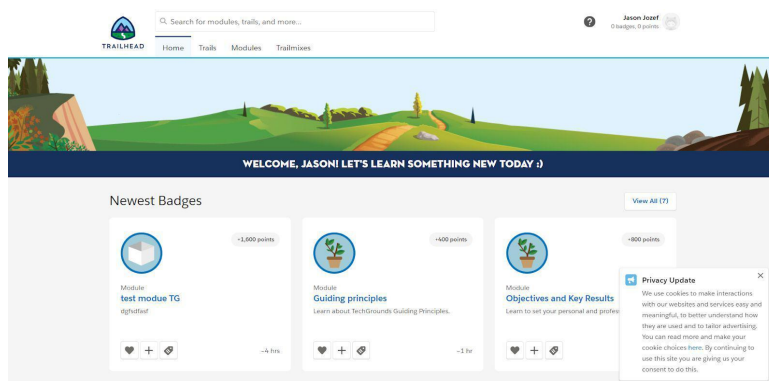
TRAILHEAD

Search for modules, trails, and more...

Home Trails Modules Trailmixes

?

Jason Jozef
0 badges, 0 points

WELCOME, JASON! LET'S LEARN SOMETHING NEW TODAY :)

Newest Badges

View All (7)

~1,600 points

Module
test modue TG
dgfsdfasf

~4 hrs

+400 points

Module
Guiding principles
Learn about TechGrounds Guiding Principles.

~1 hr

+800 points

Module
Objectives and Key Results
Learn to set your personal and profes

Privacy Update

We use cookies to make interactions with our websites and services easy and meaningful, to better understand how they are used and to tailor advertising. You can read more and make your cookie choices here. By continuing to use this site you are giving us your consent to do this.